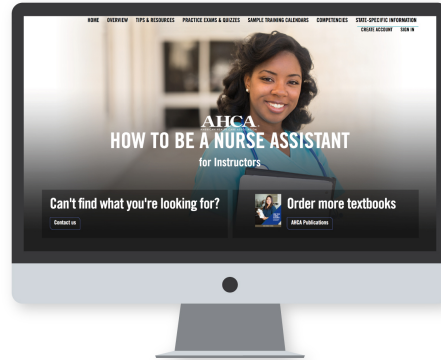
HOME OVERVIEW TIPS & RESOURCES PRACTICE EXAMS & QUIZZES SAMPLE TRAINING CALENDARS COMPETENCIES STATE-SPECIFIC INFORMATION
CREATE ACCOUNT SIGN IN

AHCA
HOW TO BE A NURSE ASSISTANT
for Instructors

Can't find what you're looking for?
Contact us

Order more textbooks
AHCA Publications